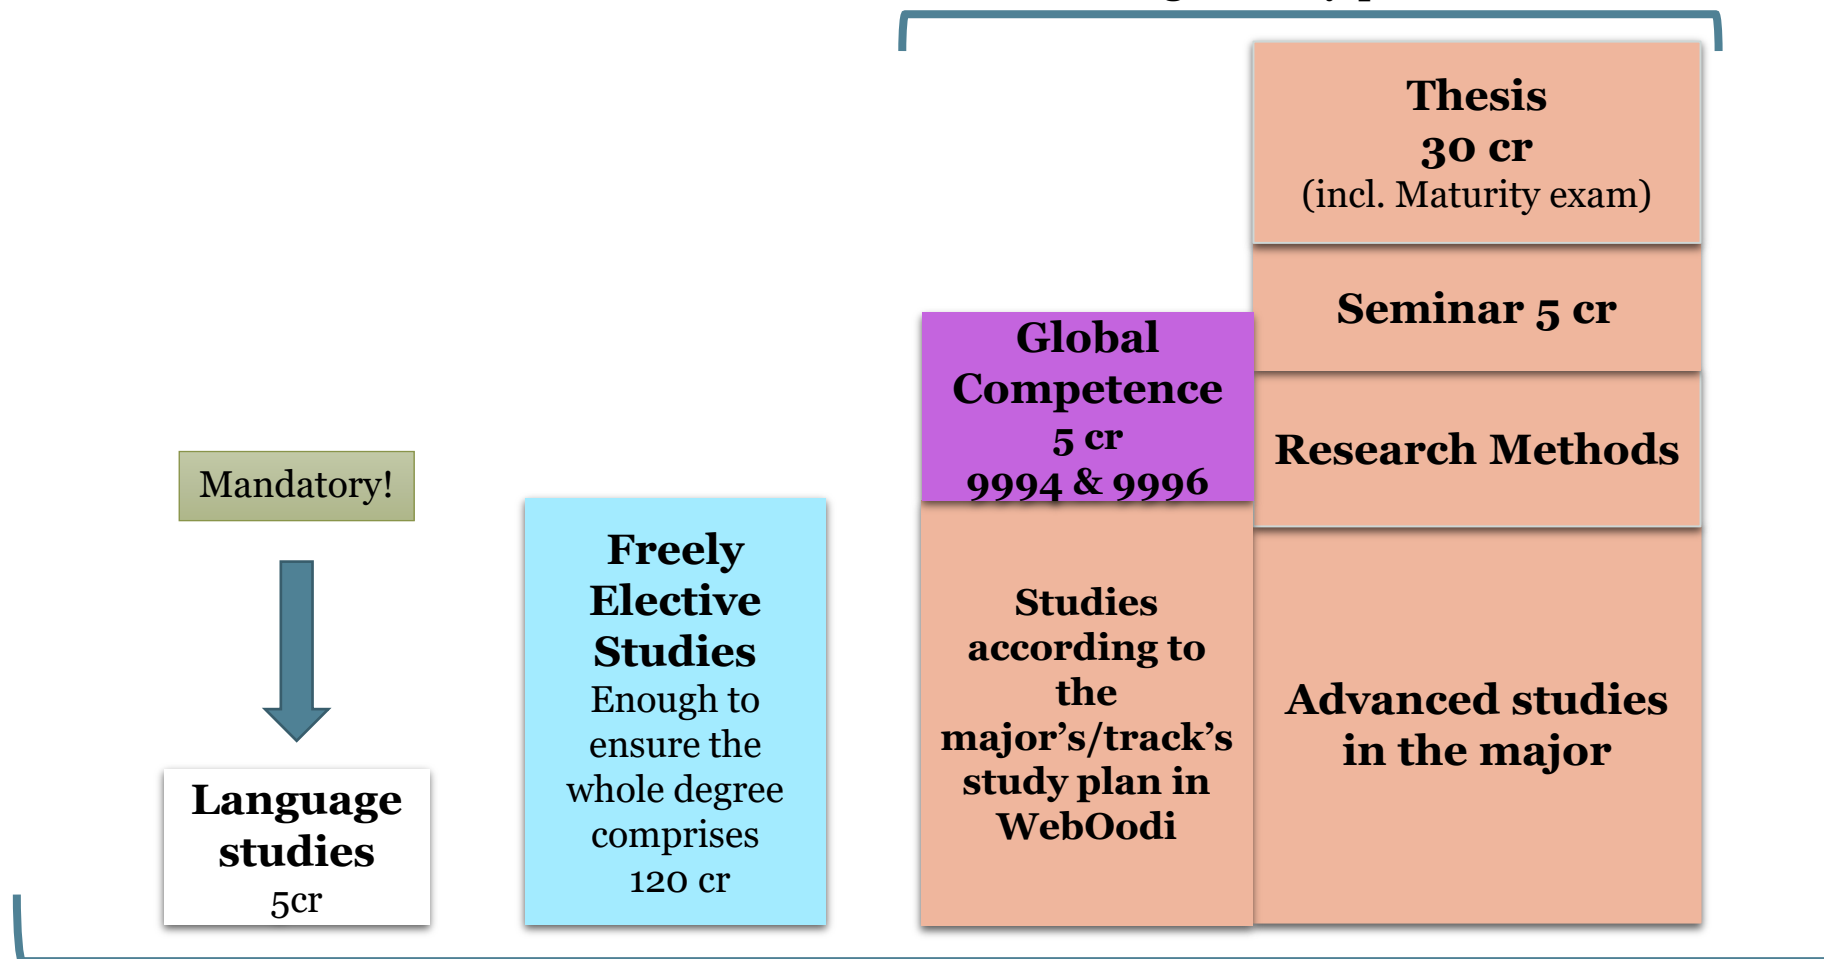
Mandatory!

Language studies
5cr

Freely Elective Studies
Enough to ensure the whole degree comprises 120 cr

Global Competence
5 cr
9994 & 9996

Studies according to the major's/track's study plan in WebOodi

Thesis
30 cr
(incl. Maturity exam)

Seminar 5 cr

Research Methods

Advanced studies in the major